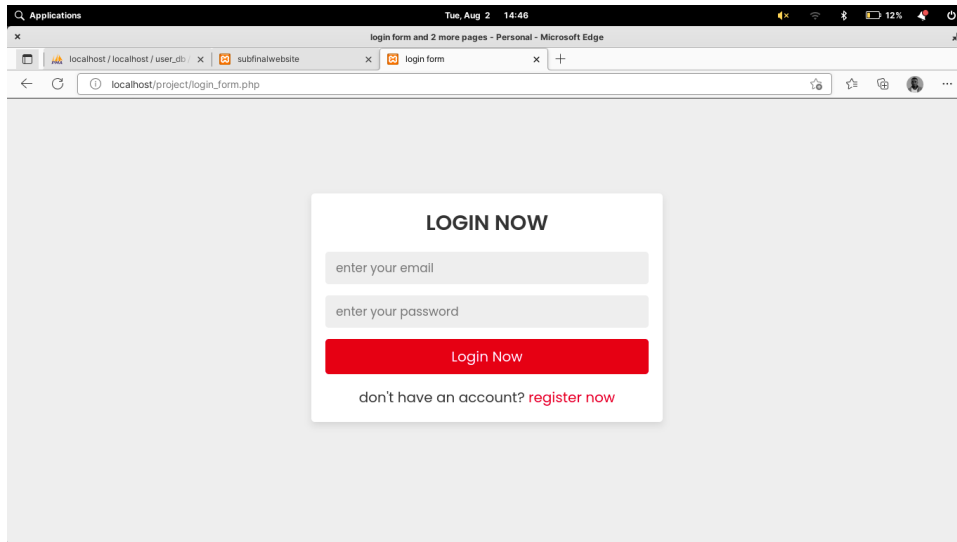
Applications

Tue, Aug 2 14:46

12%

login form and 2 more pages - Personal - Microsoft Edge

localhost / localhost / user_db /

subfinalwebsite

login form

localhost/project/login_form.php

LOGIN NOW

enter your email

enter your password

Login Now

don't have an account? register now